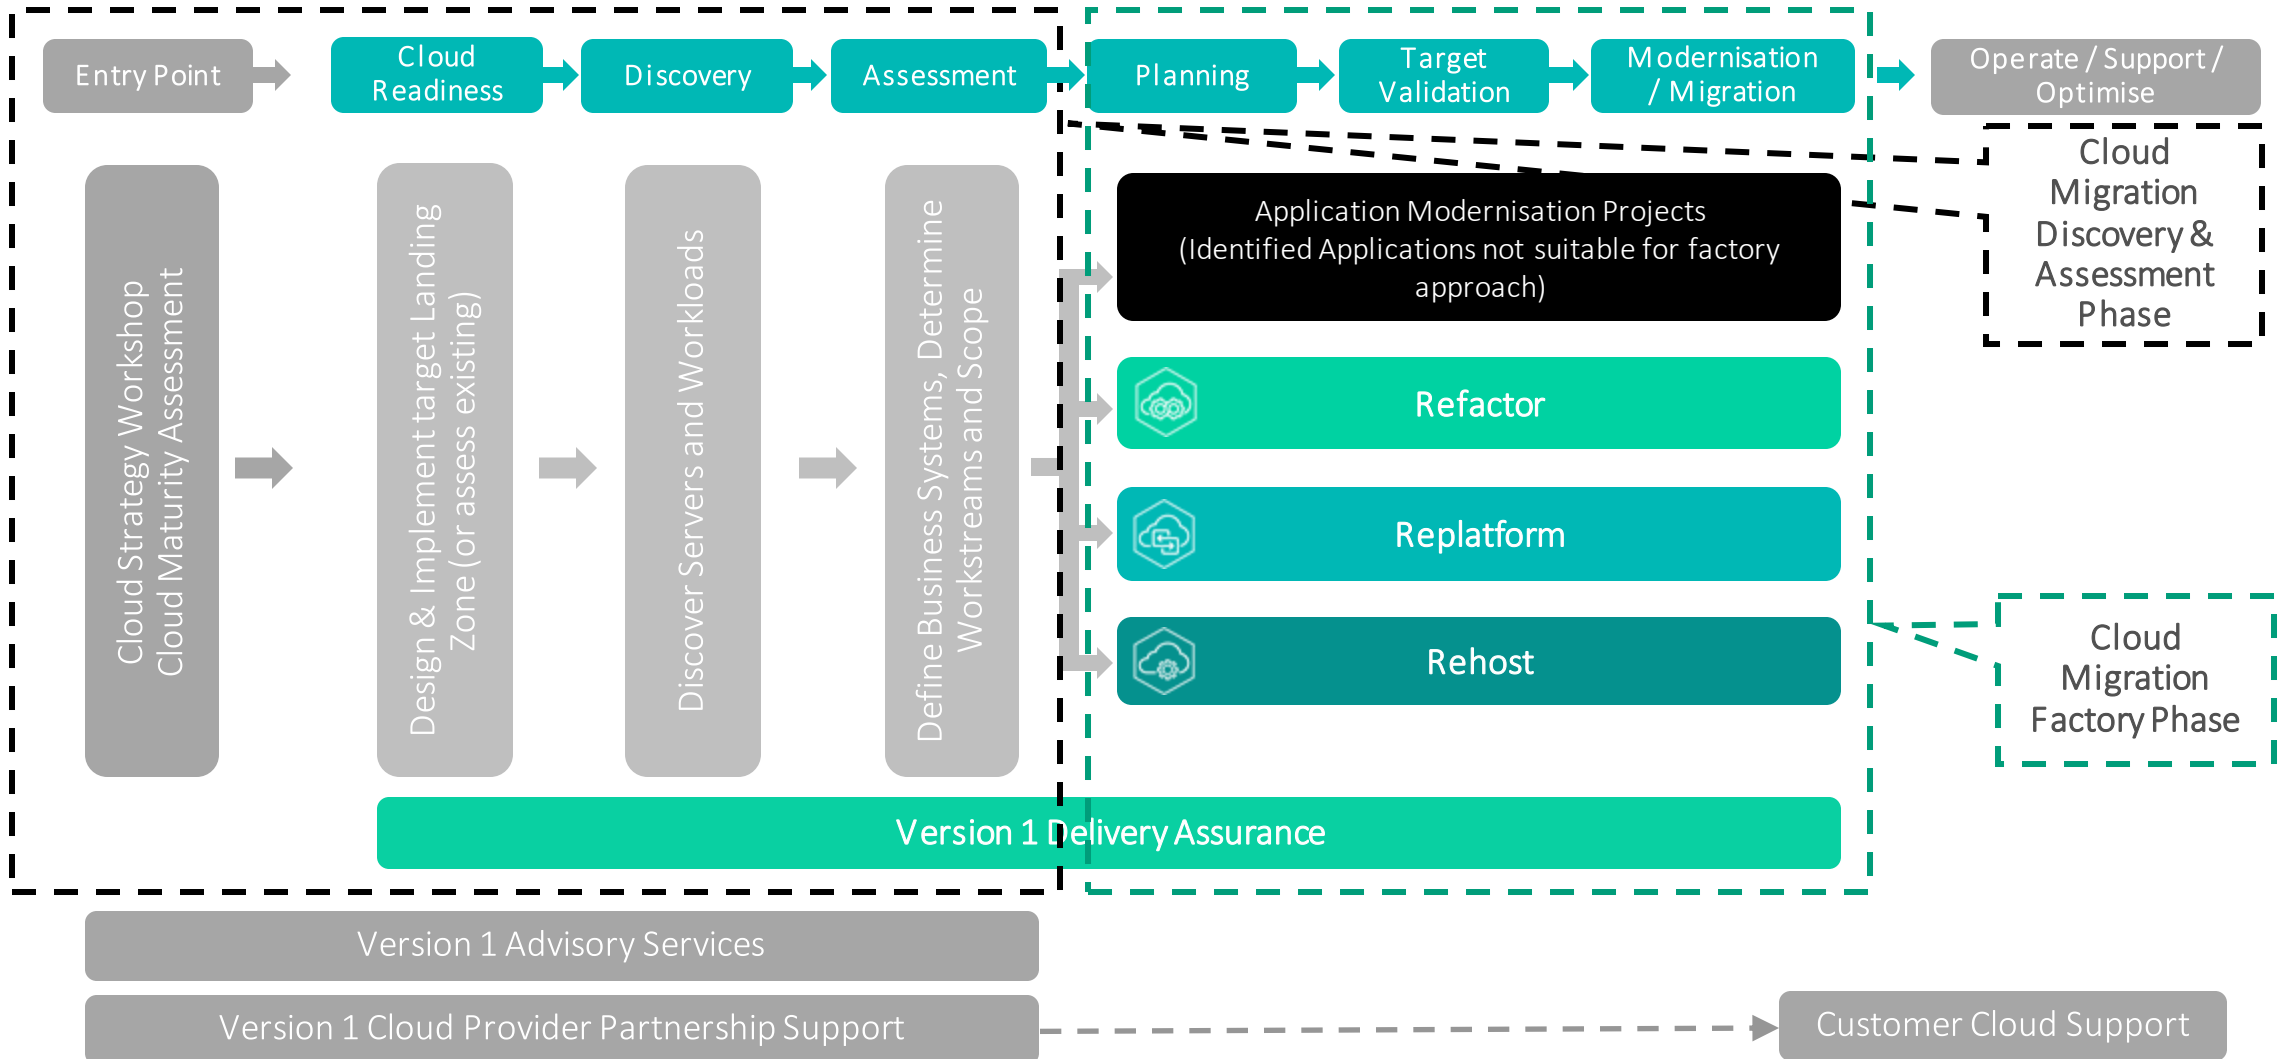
Entry Point

Cloud Readiness

Discovery

Assessment

Planning

Target Validation

Modernisation / Migration

Operate / Support / Optimise

Cloud Migration Discovery & Assessment Phase

Cloud Strategy Workshop
Cloud Maturity Assessment

Design & Implement target Landing Zone (or assess existing)

Discover Servers and Workloads

Define Business Systems, Determine Workstreams and Scope

Application Modernisation Projects
(Identified Applications not suitable for factory approach)

Refactor

Replatform

Rehost

Cloud Migration Factory Phase

Version 1 Delivery Assurance

Version 1 Advisory Services

Version 1 Cloud Provider Partnership Support

Customer Cloud Support